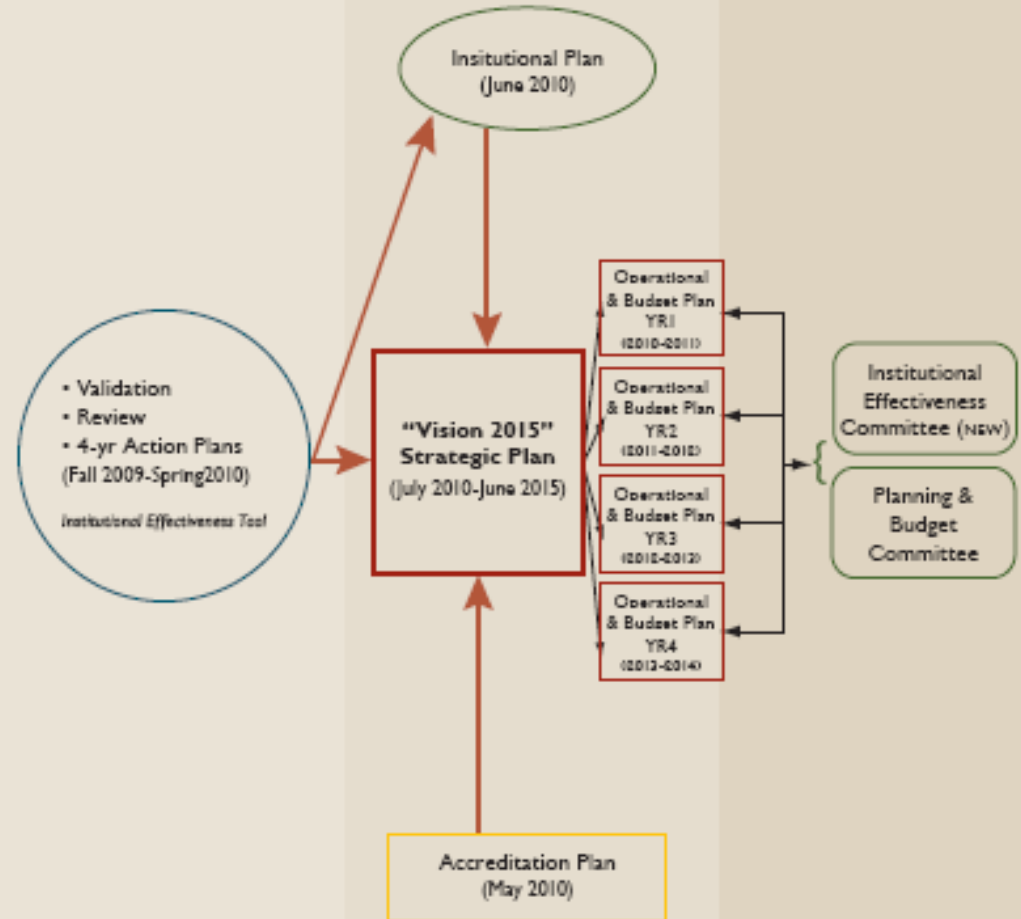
Insitutional Plan
(June 2010)

• Validation
• Review
• 4-yr Action Plans
(Fall 2009-Spring2010)

Institutional Effectiveness Tool

"Vision 2015"
Strategic Plan
(July 2010-June 2015)

Operational & Budget Plan
YR1
(2010-2011)

Operational & Budget Plan
YR2
(2011-2012)

Operational & Budget Plan
YR3
(2012-2013)

Operational & Budget Plan
YR4
(2013-2014)

Institutional Effectiveness Committee (NEW)

Planning & Budget Committee

Accreditation Plan
(May 2010)